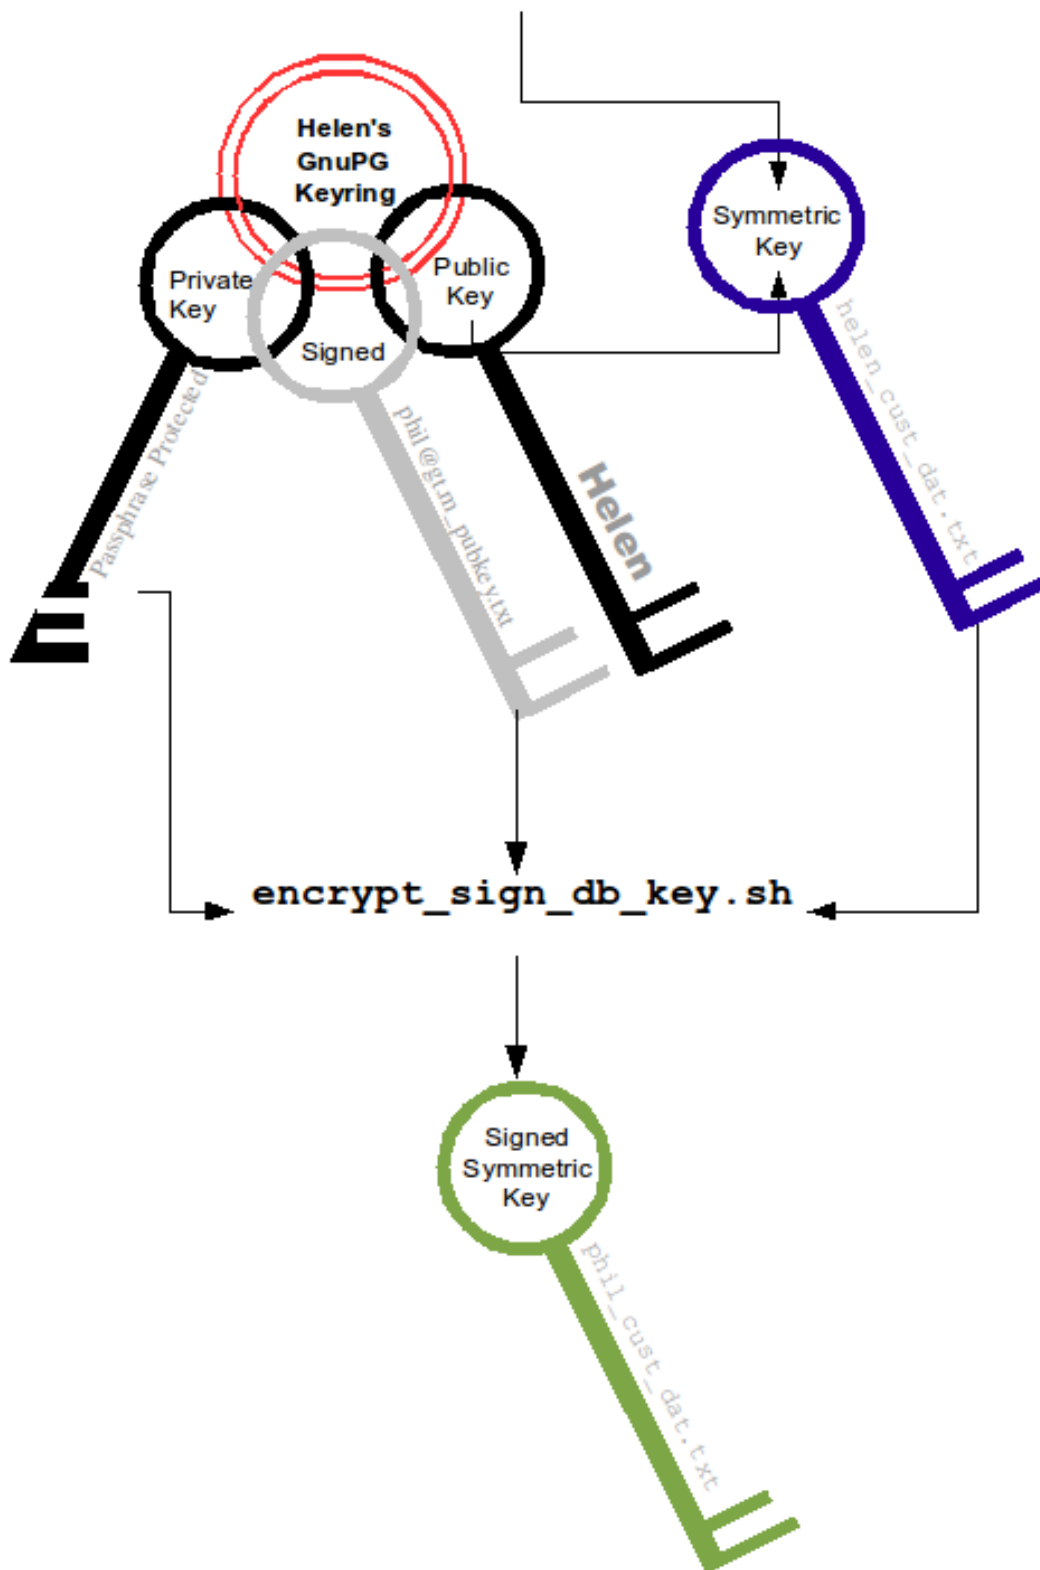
Helen's GnuPG Keyring

Private Key

Passphrase Protected

Signed

phil@gt.m_pubkey.txt

Public Key

Helen

Symmetric Key

helen_cust_dat.txt

encrypt_sign_db_key.sh

Signed Symmetric Key

phil_cust_dat.txt